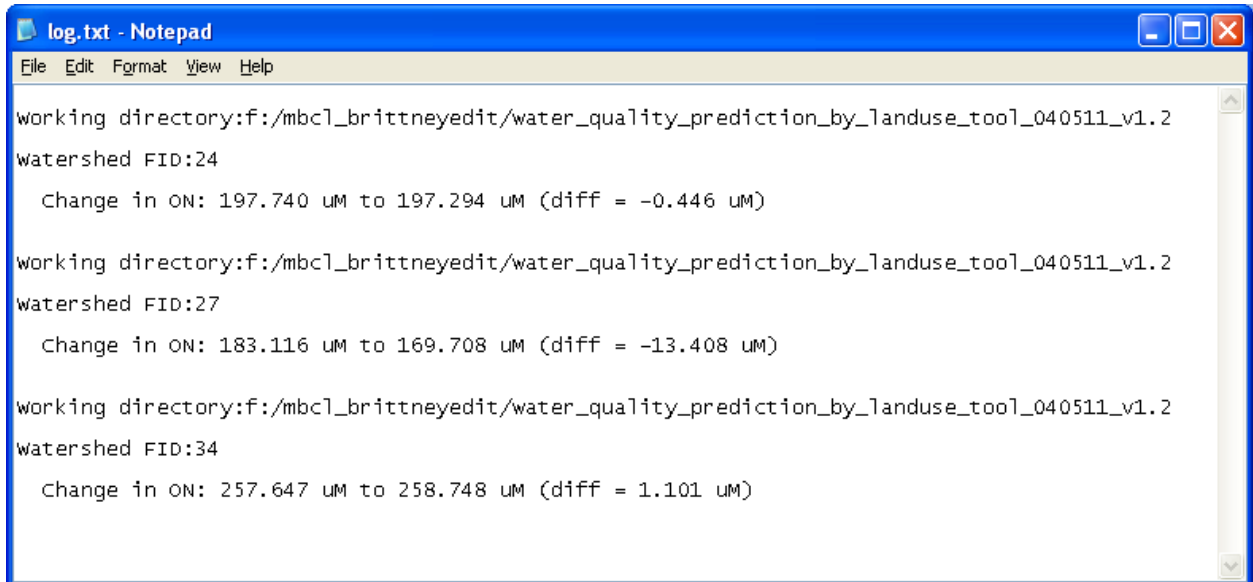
log.txt - Notepad

File Edit Format View Help

Working directory:f:/mbcl_brittneyedit/water_quality_prediction_by_landuse_tool_040511_v1.2

Watershed FID:24

Change in ON: 197.740 uM to 197.294 uM (diff = -0.446 uM)

Working directory:f:/mbcl_brittneyedit/water_quality_prediction_by_landuse_tool_040511_v1.2

Watershed FID:27

Change in ON: 183.116 uM to 169.708 uM (diff = -13.408 uM)

Working directory:f:/mbcl_brittneyedit/water_quality_prediction_by_landuse_tool_040511_v1.2

Watershed FID:34

Change in ON: 257.647 uM to 258.748 uM (diff = 1.101 uM)